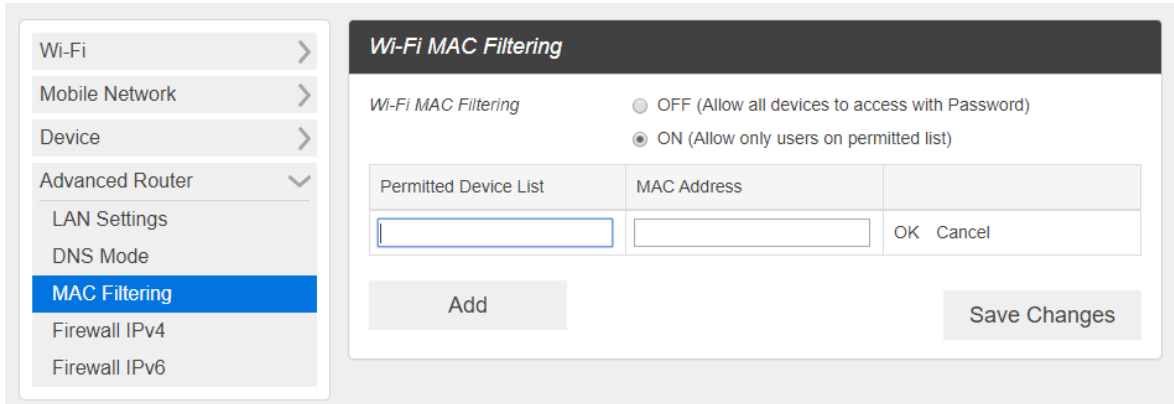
Wi-Fi
Mobile Network
Device
Advanced Router
LAN Settings
DNS Mode
MAC Filtering
Firewall IPv4
Firewall IPv6

Wi-Fi MAC Filtering

Wi-Fi MAC Filtering
OFF (Allow all devices to access with Password)
ON (Allow only users on permitted list)

| Permitted Device List | MAC Address | |
|---|---|---|
| | | OK Cancel |

Add
Save Changes